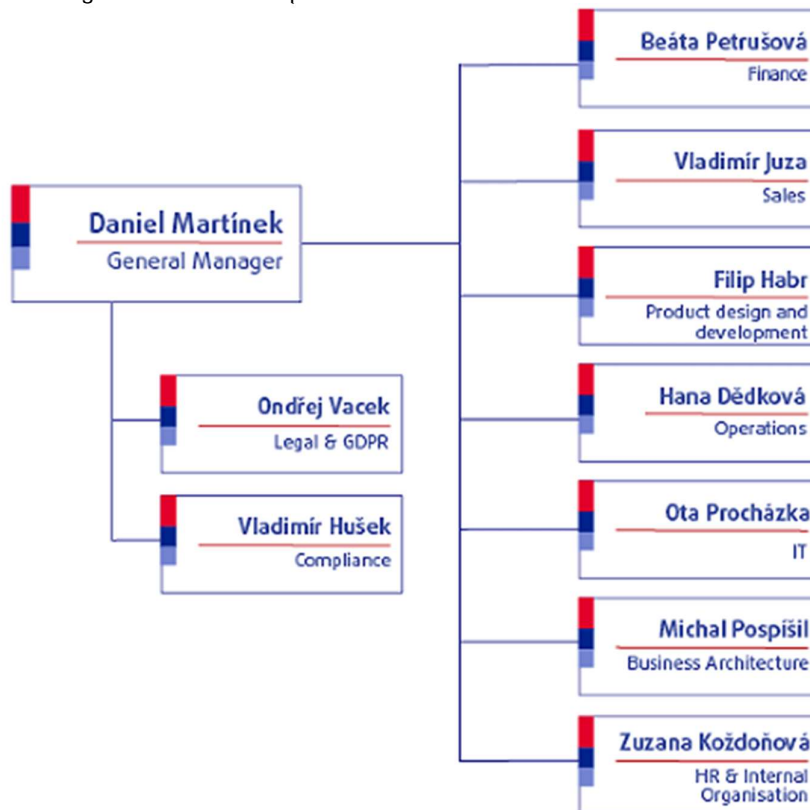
Daniel Martínek
General Manager

Ondřej Vacek
Legal & GDPR

Vladimír Hušek
Compliance

Beáta Petrušová
Finance

Vladimír Juza
Sales

Filip Habr
Product design and development

Hana Dědková
Operations

Ota Procházka
IT

Michal Pospíšil
Business Architecture

Zuzana Koždoňová
HR & Internal Organisation